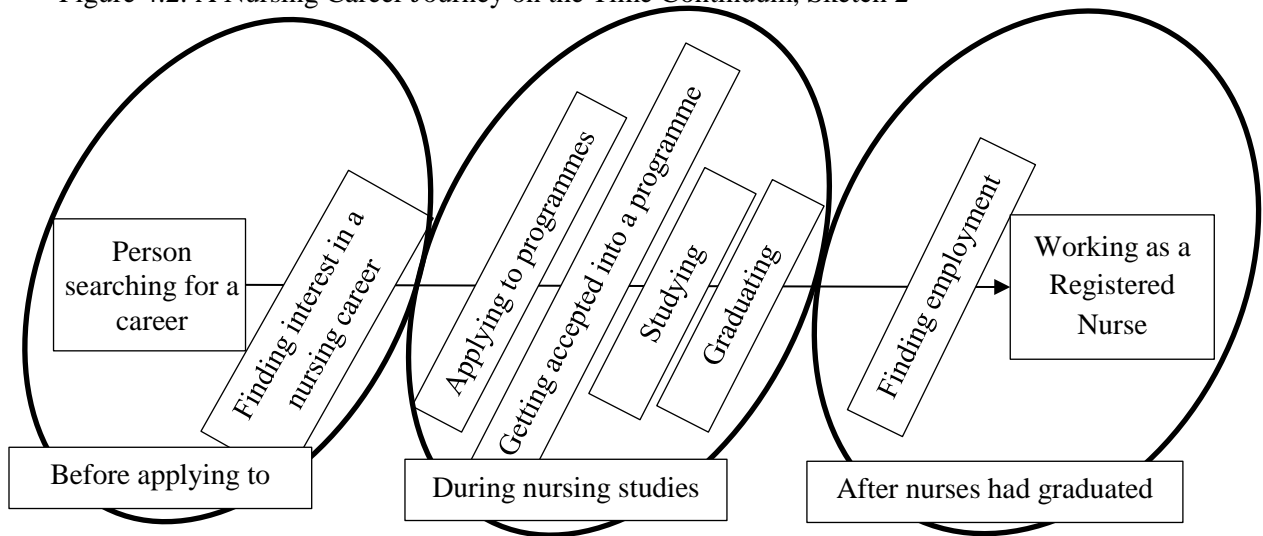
Figure 4.2: A Nursing Career Journey on the Time Continuum, Sketch 2

Person searching for a career

Finding interest in a nursing career

Applying to programmes

Getting accepted into a programme

Studying

Graduating

Finding employment

Working as a Registered Nurse

Before applying to

During nursing studies

After nurses had graduated